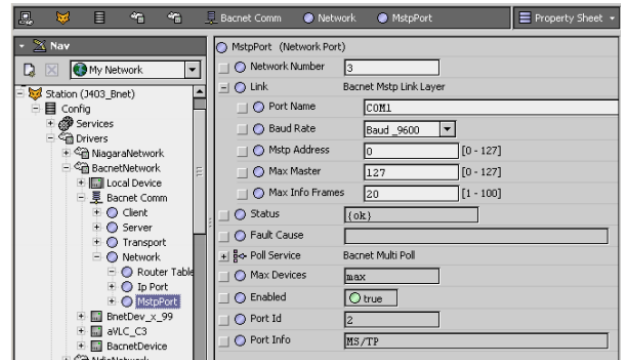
Bacnet Comm  Network  MstpPort  Property Sheet

Nav

My Network

Station (J403_Bnet)
Config
Services
Drivers
NiagaraNetwork
BacnetNetwork
Local Device
Bacnet Comm
Client
Server
Transport
Network
Router Table
Ip Port
MstpPort
BnetDev_x_99
aVLC_C3
BacnetDevice

MstpPort (Network Port)

| | | |
|---|---|---|
| Network Number | 3 | |
| Link | Bacnet Mstp Link Layer | |
| Port Name | COM1 | |
| Baud Rate | Baud _9600 | |
| Mstp Address | 0 | [0 - 127] |
| Max Master | 127 | [0 - 127] |
| Max Info Frames | 20 | [1 - 100] |
| Status | {ok} | |
| Fault Cause | | |
| Poll Service | Bacnet Multi Poll | |
| Max Devices | max | |
| Enabled | true | |
| Port Id | 2 | |
| Port Info | MS/TP | |